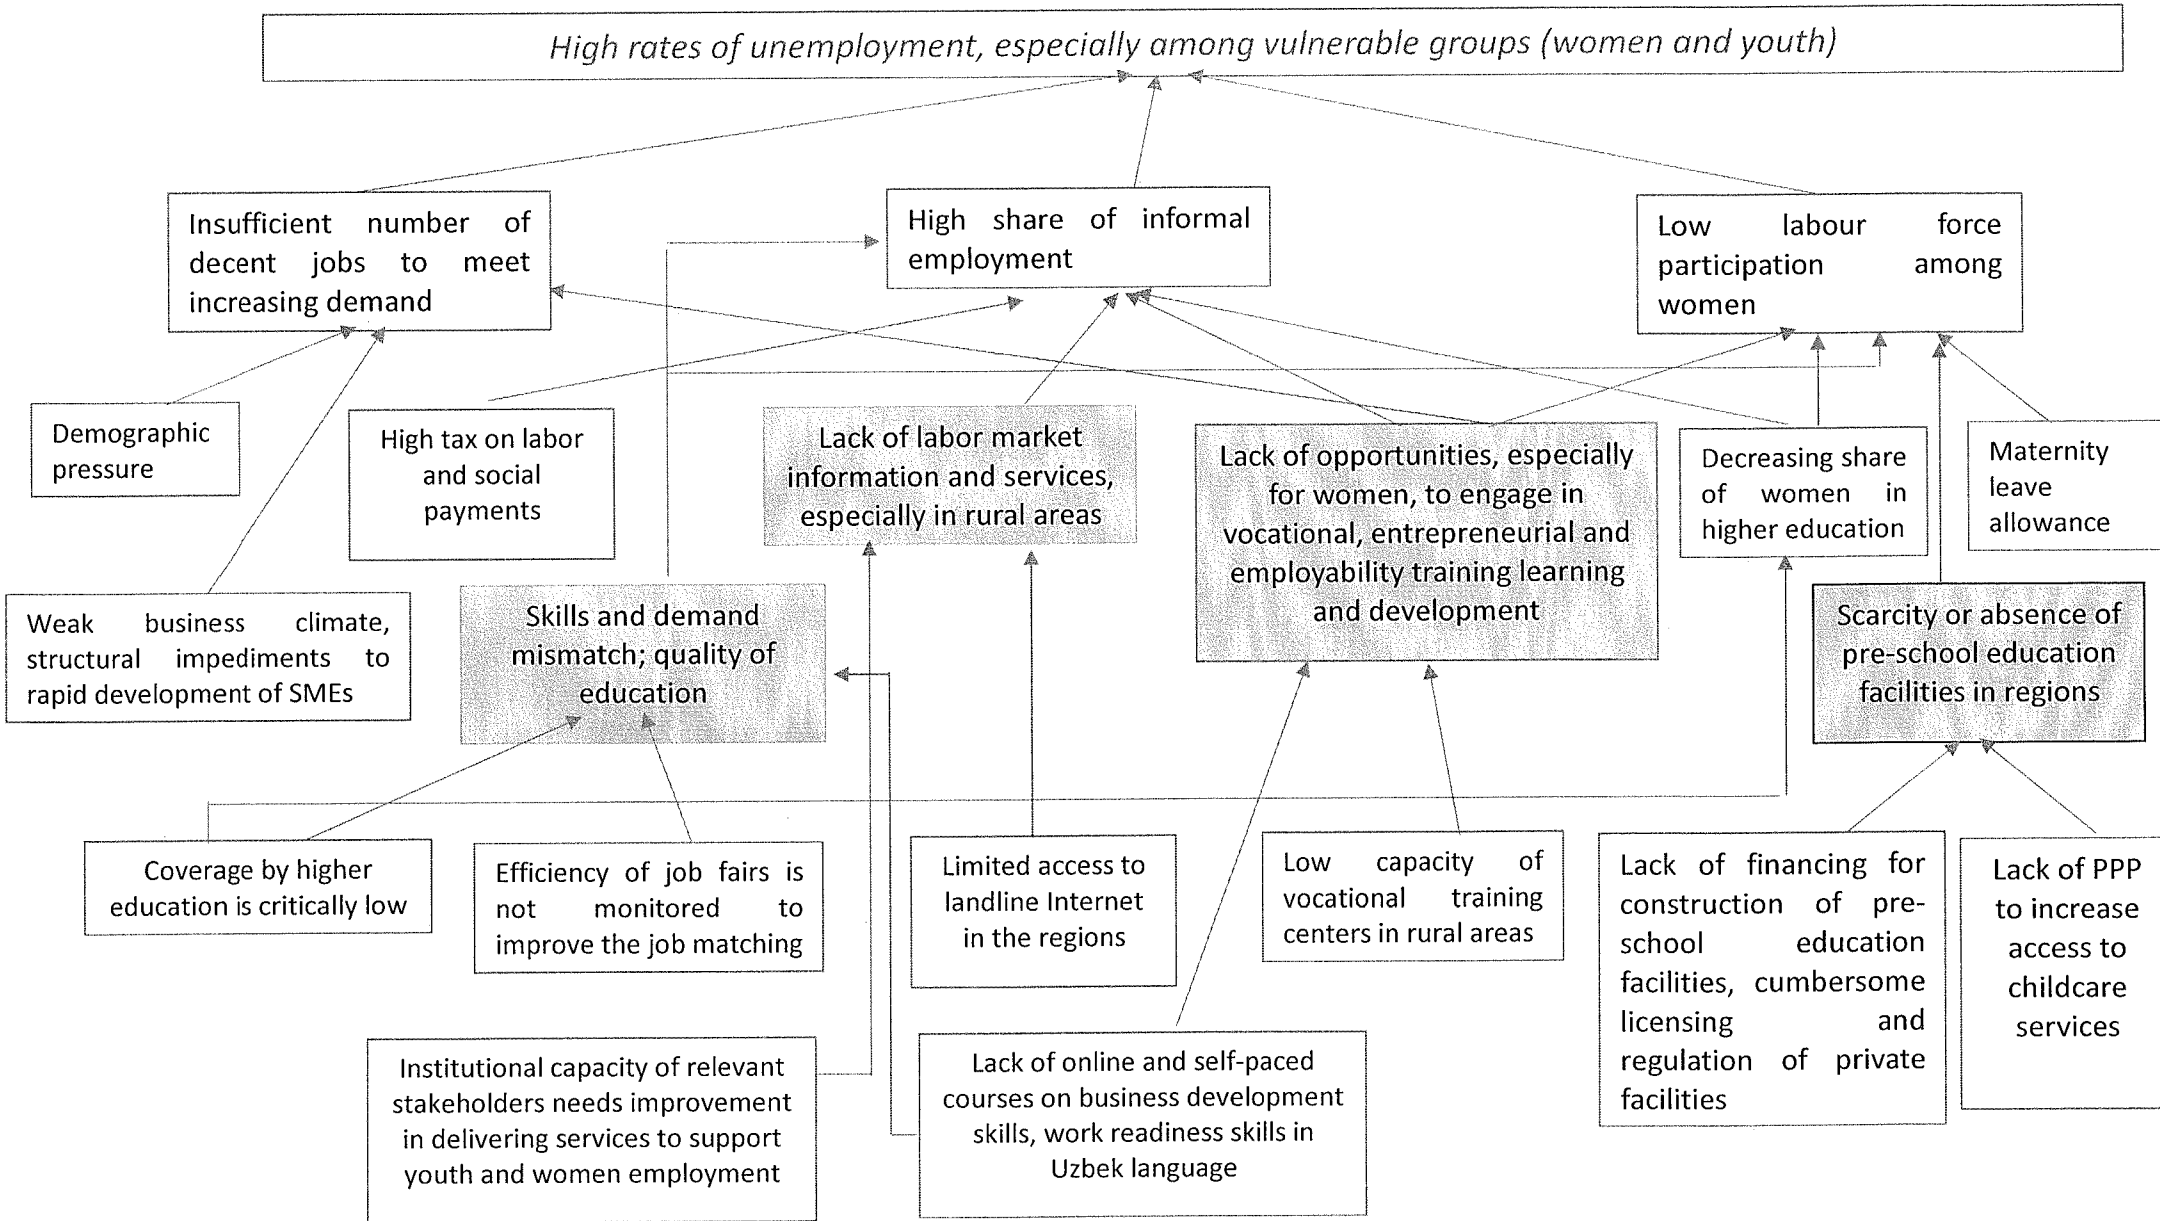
High rates of unemployment, especially among vulnerable groups (women and youth)

Insufficient number of decent jobs to meet increasing demand

High share of informal employment

Low labour force participation among women

Demographic pressure

High tax on labor and social payments

Lack of labor market information and services, especially in rural areas

Lack of opportunities, especially for women, to engage in vocational, entrepreneurial and employability training learning and development

Decreasing share of women in higher education

Maternity leave allowance

Weak business climate, structural impediments to rapid development of SMEs

Skills and demand mismatch; quality of education

Scarcity or absence of pre-school education facilities in regions

Coverage by higher education is critically low

Efficiency of job fairs is not monitored to improve the job matching

Limited access to landline Internet in the regions

Low capacity of vocational training centers in rural areas

Lack of financing for construction of pre-school education facilities, cumbersome licensing and regulation of private facilities

Lack of PPP to increase access to childcare services

Institutional capacity of relevant stakeholders needs improvement in delivering services to support youth and women employment

Lack of online and self-paced courses on business development skills, work readiness skills in Uzbek language